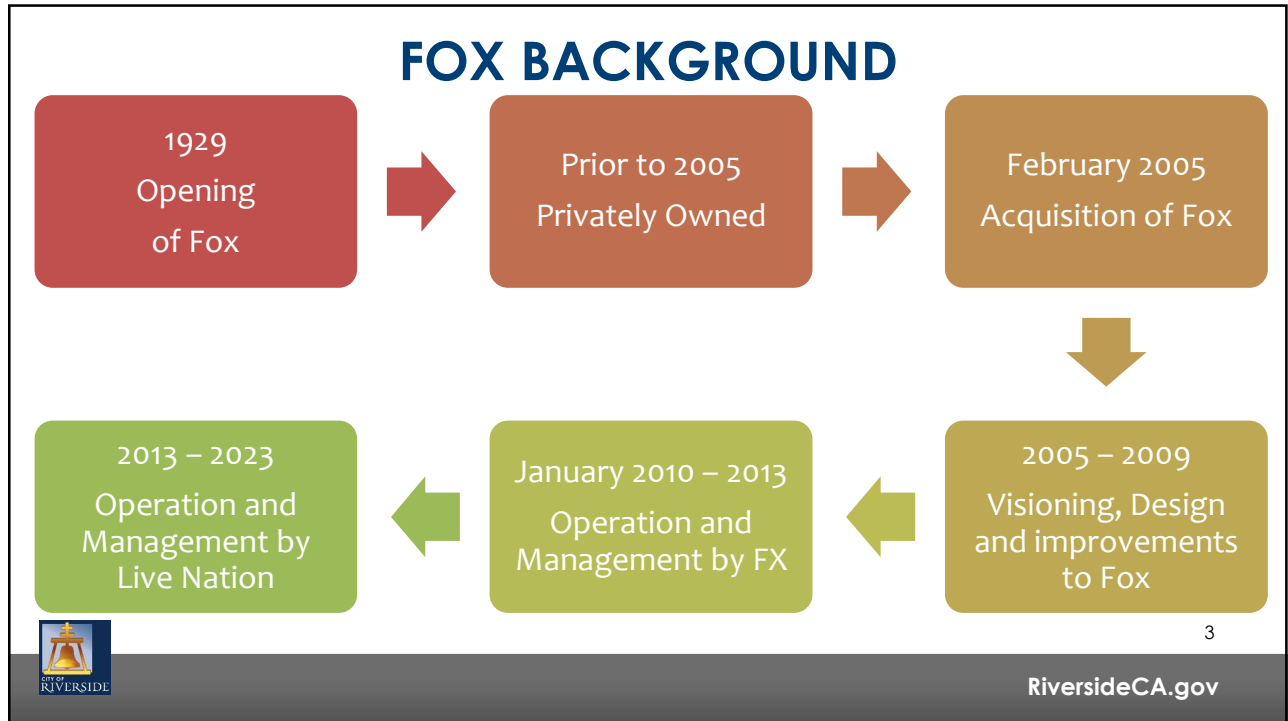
FOX BACKGROUND

1929
Opening
of Fox

Prior to 2005
Privately Owned

February 2005
Acquisition of Fox

2005 – 2009
Visioning, Design and improvements to Fox

January 2010 – 2013
Operation and Management by FX

2013 – 2023
Operation and Management by Live Nation

3

CITY OF
RIVERSIDE

RiversideCA.gov